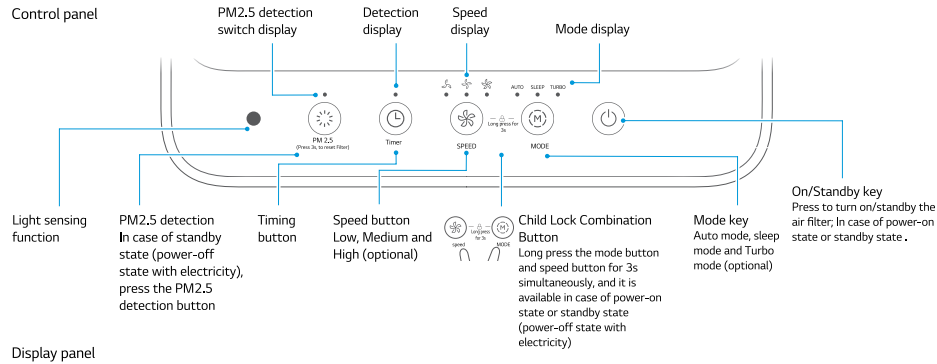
Control panel

PM2.5 detection switch display

Detection display

Speed display

Mode display

AUTO SLEEP TURBO

PM 2.5
(Press 3s, to reset filter)

Timer

SPEED

Long press for 3s

MODE

On/Standby key
Press to turn on/standby the air filter; In case of power-on state or standby state.

Light sensing function

PM2.5 detection
In case of standby state (power-off state with electricity), press the PM2.5 detection button

Timing button

Speed button
Low, Medium and High (optional)

speed

Long press for 3s

MODE

Child Lock Combination Button
Long press the mode button and speed button for 3s simultaneously, and it is available in case of power-on state or standby state (power-off state with electricity)

Mode key
Auto mode, sleep mode and Turbo mode (optional)

Display panel